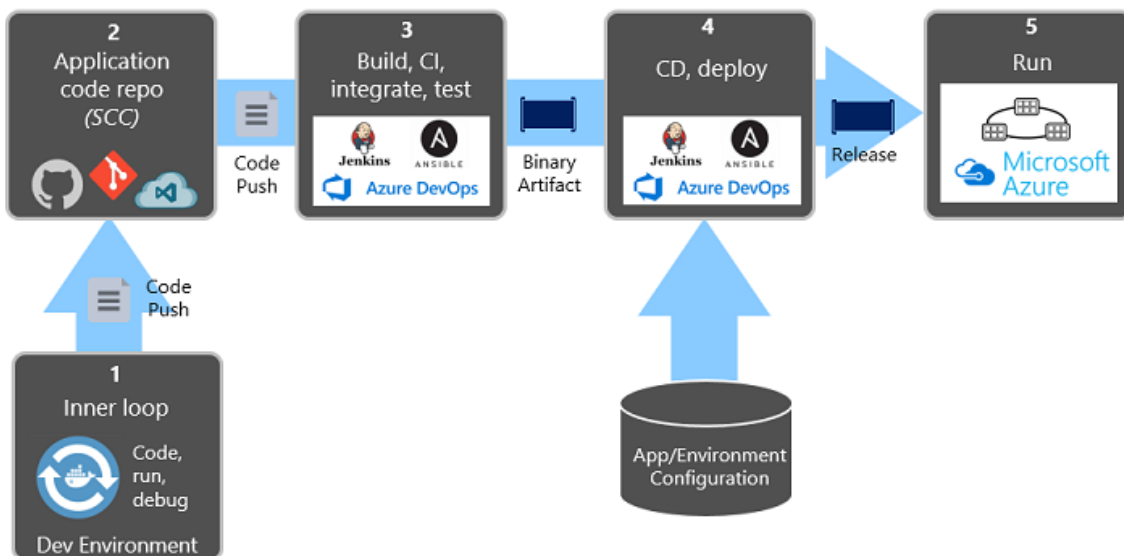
2
Application code repo
(SCC)

Code Push

3
Build, CI, integrate, test

Jenkins ANSIBLE
Azure DevOps

Binary Artifact

4
CD, deploy

Jenkins ANSIBLE
Azure DevOps

Release

5
Run

Microsoft Azure

Code Push

1
Inner loop

Code, run, debug

Dev Environment

App/Environment Configuration